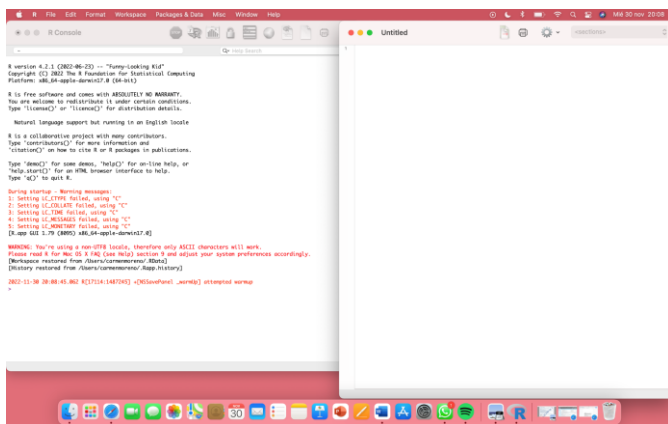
R File Edit Format Workspace Packages & Data Misc Window Help
Mié 30 nov 20:08

R Console

Help Search

R version 4.2.1 (2022-06-23) -- "Funny-Looking Kid"
Copyright (C) 2022 The R Foundation for Statistical Computing
Platform: x86_64-apple-darwin17.0 (64-bit)

R is free software and comes with ABSOLUTELY NO WARRANTY.
You are welcome to redistribute it under certain conditions.
Type 'license()' or 'licence()' for distribution details.

Natural language support but running in an English locale

R is a collaborative project with many contributors.
Type 'contributors()' for more information and
'citation()' on how to cite R or R packages in publications.

Type 'demo()' for some demos, 'help()' for on-line help, or
'help.start()' for an HTML browser interface to help.
Type 'q()' to quit R.

During startup - Warning messages:
1: Setting LC_CTYPE failed, using "C"
2: Setting LC_COLLATE failed, using "C"
3: Setting LC_TIME failed, using "C"
4: Setting LC_MESSAGES failed, using "C"
5: Setting LC_MONETARY failed, using "C"
[R.app GUI 1.79 (8095) x86_64-apple-darwin17.0]

WARNING: You're using a non-UTF8 locale, therefore only ASCII characters will work.
Please read R for Mac OS X FAQ (see Help) section 9 and adjust your system preferences accordingly.
[Workspace restored from /Users/carmenmoreno/.RData]
[History restored from /Users/carmenmoreno/.Rapp.history]

2022-11-30 20:08:45.062 R[17114:1487245] +[NSSavePanel _warmUp] attempted warmup
>

Untitled

<functions>

30